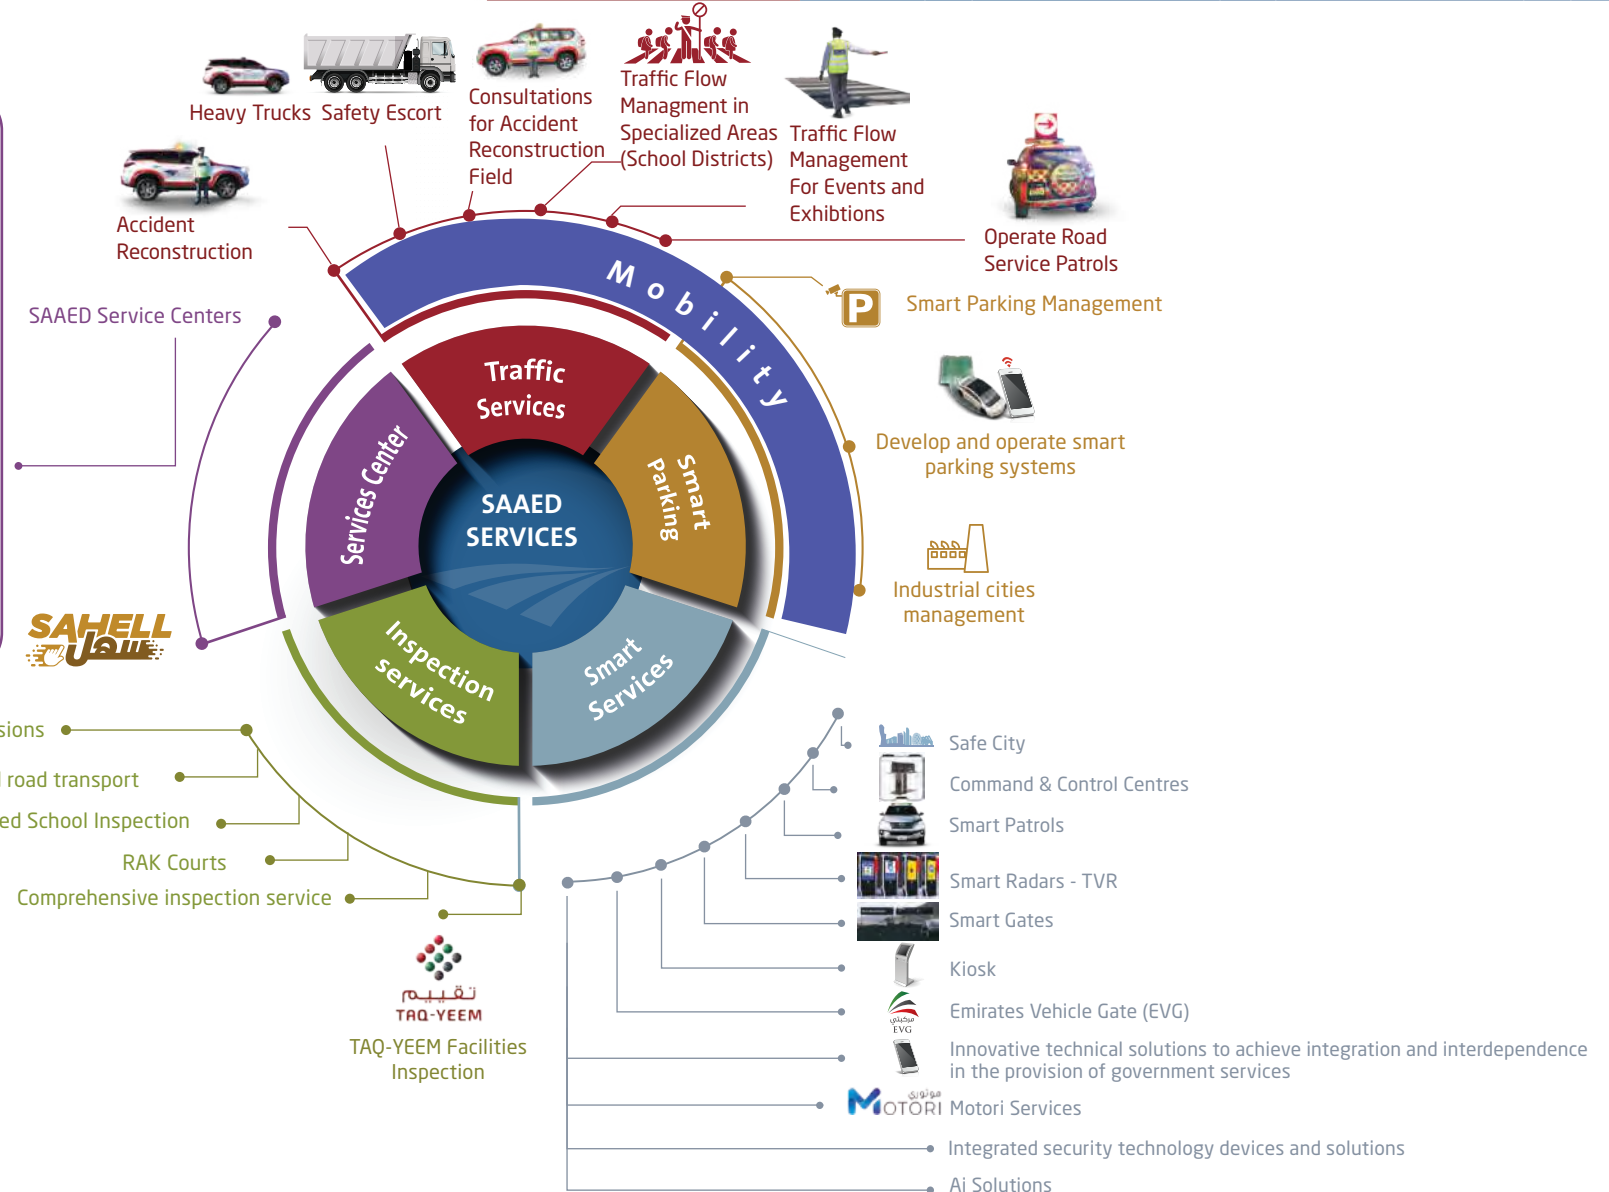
Heavy Trucks Safety Escort

Consultations for Accident Reconstruction Field

Traffic Flow Managment in Specialized Areas (School Districts)

Traffic Flow Management For Events and Exhibtions

Accident Reconstruction

Operate Road Service Patrols

SAAED Service Centers

Smart Parking Management

Develop and operate smart parking systems

Industrial cities management

Mobility

Traffic Services

Smart Parking

Services Center

SAAED SERVICES

Inspection services

Smart Services

SAHELL سهل

sions

road transport

ed School Inspection

RAK Courts

Comprehensive inspection service

تقييم
TAQ-YEEM

TAQ-YEEM Facilities Inspection

Safe City

Command & Control Centres

Smart Patrols

Smart Radars - TVR

Smart Gates

Kiosk

EVG

Emirates Vehicle Gate (EVG)

Innovative technical solutions to achieve integration and interdependence in the provision of government services

موتوري
MOTORI Motori Services

Integrated security technology devices and solutions

Ai Solutions